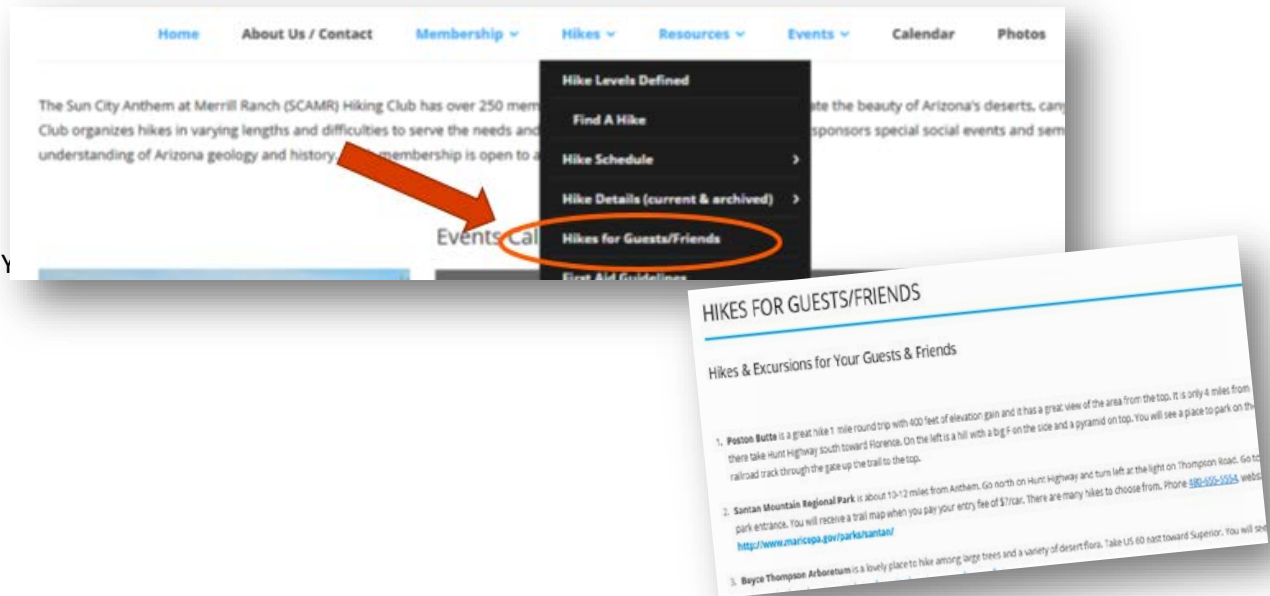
Home About Us / Contact Membership ⌄ Hikes ⌄ Resources ⌄ Events ⌄ Calendar Photos

Hike Levels Defined
Find A Hike
Hike Schedule ›
Hike Details (current & archived) ›
Hikes for Guests/Friends
First Aid Guidelines

The Sun City Anthem at Merrill Ranch (SCAMR) Hiking Club has over 250 mem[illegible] ate the beauty of Arizona's deserts, can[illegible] Club organizes hikes in varying lengths and difficulties to serve the needs and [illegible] sponsors special social events and sem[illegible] understanding of Arizona geology and history. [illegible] membership is open to a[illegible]

Events Cal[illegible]

Y

HIKES FOR GUESTS/FRIENDS

Hikes & Excursions for Your Guests & Friends

1. Poston Butte is a great hike 1 mile round trip with 400 feet of elevation gain and it has a great view of the area from the top. It is only 4 miles from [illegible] there take Hunt Highway south toward Florence. On the left is a hill with a big F on the side and a pyramid on top. You will see a place to park on th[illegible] railroad track through the gate up the trail to the top.

2. Santan Mountain Regional Park is about 10-12 miles from Anthem. Go north on Hunt Highway and turn left at the light on Thompson Road. Go to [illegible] park entrance. You will receive a trail map when you pay your entry fee of $7/car. There are many hikes to choose from. Phone 480-655-5554 webs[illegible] http://www.maricopa.gov/parks/santan/

3. Boyce Thompson Arboretum is a lovely place to hike among large trees and a variety of desert flora. Take US 60 east toward Superior. You will se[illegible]